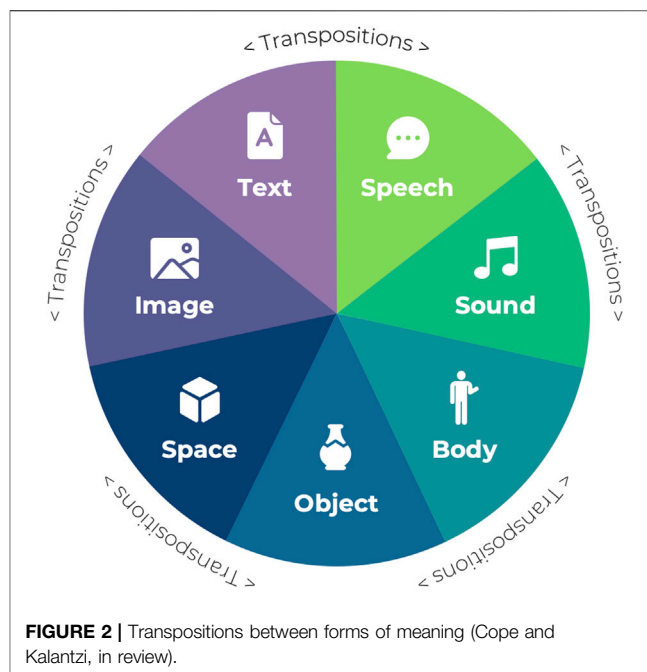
< Transpositions >

< Transpositions >

< Transpositions >

< Transpositions >

< Transpositions >

A

Text

Speech

Sound

Body

Object

Space

Image

**FIGURE 2 |** Transpositions between forms of meaning (Cope and Kalantzi, in review).